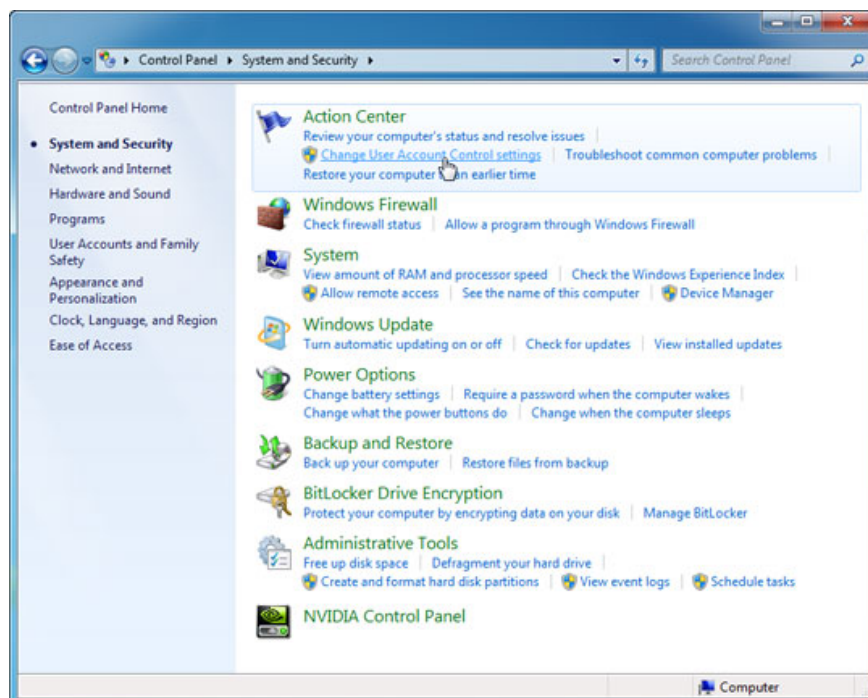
Control Panel ▸ System and Security ▸

Search Control Panel

Control Panel Home

System and Security

Network and Internet

Hardware and Sound

Programs

User Accounts and Family Safety

Appearance and Personalization

Clock, Language, and Region

Ease of Access

Action Center
Review your computer's status and resolve issues | Change User Account Control settings | Troubleshoot common computer problems | Restore your computer to an earlier time

Windows Firewall
Check firewall status | Allow a program through Windows Firewall

System
View amount of RAM and processor speed | Check the Windows Experience Index | Allow remote access | See the name of this computer | Device Manager

Windows Update
Turn automatic updating on or off | Check for updates | View installed updates

Power Options
Change battery settings | Require a password when the computer wakes | Change what the power buttons do | Change when the computer sleeps

Backup and Restore
Back up your computer | Restore files from backup

BitLocker Drive Encryption
Protect your computer by encrypting data on your disk | Manage BitLocker

Administrative Tools
Free up disk space | Defragment your hard drive | Create and format hard disk partitions | View event logs | Schedule tasks

NVIDIA Control Panel

Computer